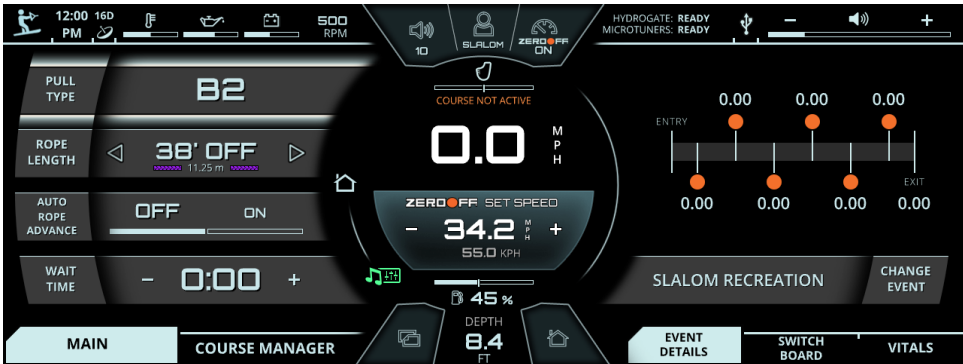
12:00 PM 16D

500 RPM

10

SLALOM

ZERO OFF ON

HYDROGATE: READY
MICROTUNERS: READY

−

+

PULL TYPE

B2

ROPE LENGTH

◁ 38' OFF ▷
11.25 m

AUTO ROPE ADVANCE

OFF ON

WAIT TIME

− 0:00 +

COURSE NOT ACTIVE

0.0 MPH

ZERO OFF SET SPEED

− 34.2 MPH +

55.0 KPH

45 %

DEPTH
8.4
FT

ENTRY

0.00 0.00 0.00

0.00 0.00 0.00 0.00

EXIT

SLALOM RECREATION

CHANGE EVENT

MAIN

COURSE MANAGER

EVENT DETAILS

SWITCH BOARD

VITALS